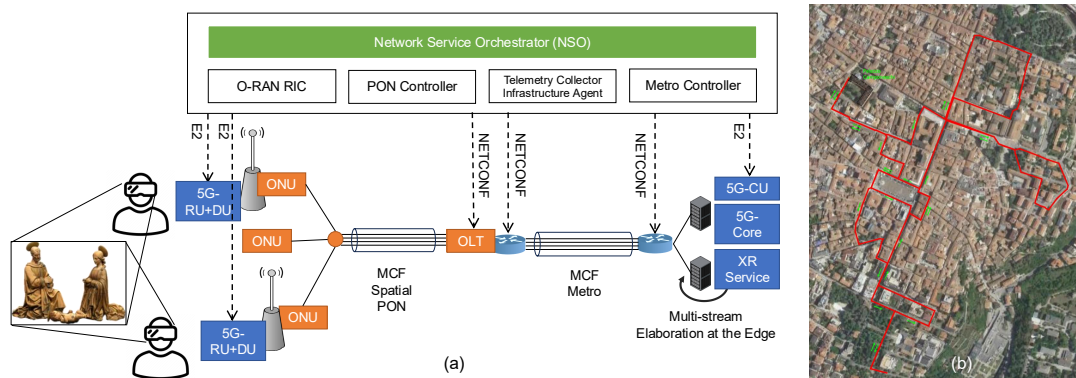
Network Service Orchestrator (NSO)

O-RAN RIC

PON Controller

Telemetry Collector Infrastructure Agent

Metro Controller

E2

E2

NETCONF

NETCONF

NETCONF

E2

5G-RU+DU

ONU

ONU

OLT

5G-CU

5G-Core

XR Service

MCF Spatial PON

MCF Metro

Multi-stream Elaboration at the Edge

5G-RU+DU

ONU

(a)

(b)